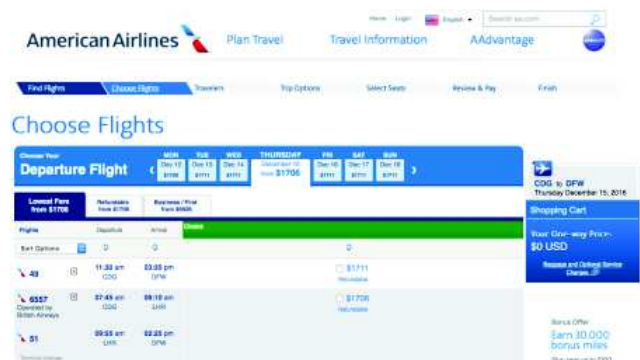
Home Login English Search aa.com

American Airlines Plan Travel Travel Information AAdvantage

Find Flights Choose Flights Travelers Trip Options Select Seats Review & Pay Finish

Choose Flights

Choose Your Departure Flight

MON Dec 12 $1706
TUE Dec 13 $1711
WED Dec 14 $1711
THURSDAY December 15 from $1706
FRI Dec 16 $1711
SAT Dec 17 $1711
SUN Dec 18 $1711

CDG to DFW Thursday December 15, 2016

Lowest Fare from $1706
Refundable from $1796
Business / First from $5925

Flights Departs Arrives Choose

Sort Options

49 11:30 am CDG 03:55 pm DFW $1711 Refundable

6557 Operated by British Airways 07:45 am CDG 08:10 am LHR $1706 Refundable

51 09:55 am LHR 02:25 pm DFW

Shopping Cart

Your One-way Price: $0 USD

Baggage and Optional Service Charges

Bonus Offer
Earn 30,000 bonus miles
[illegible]